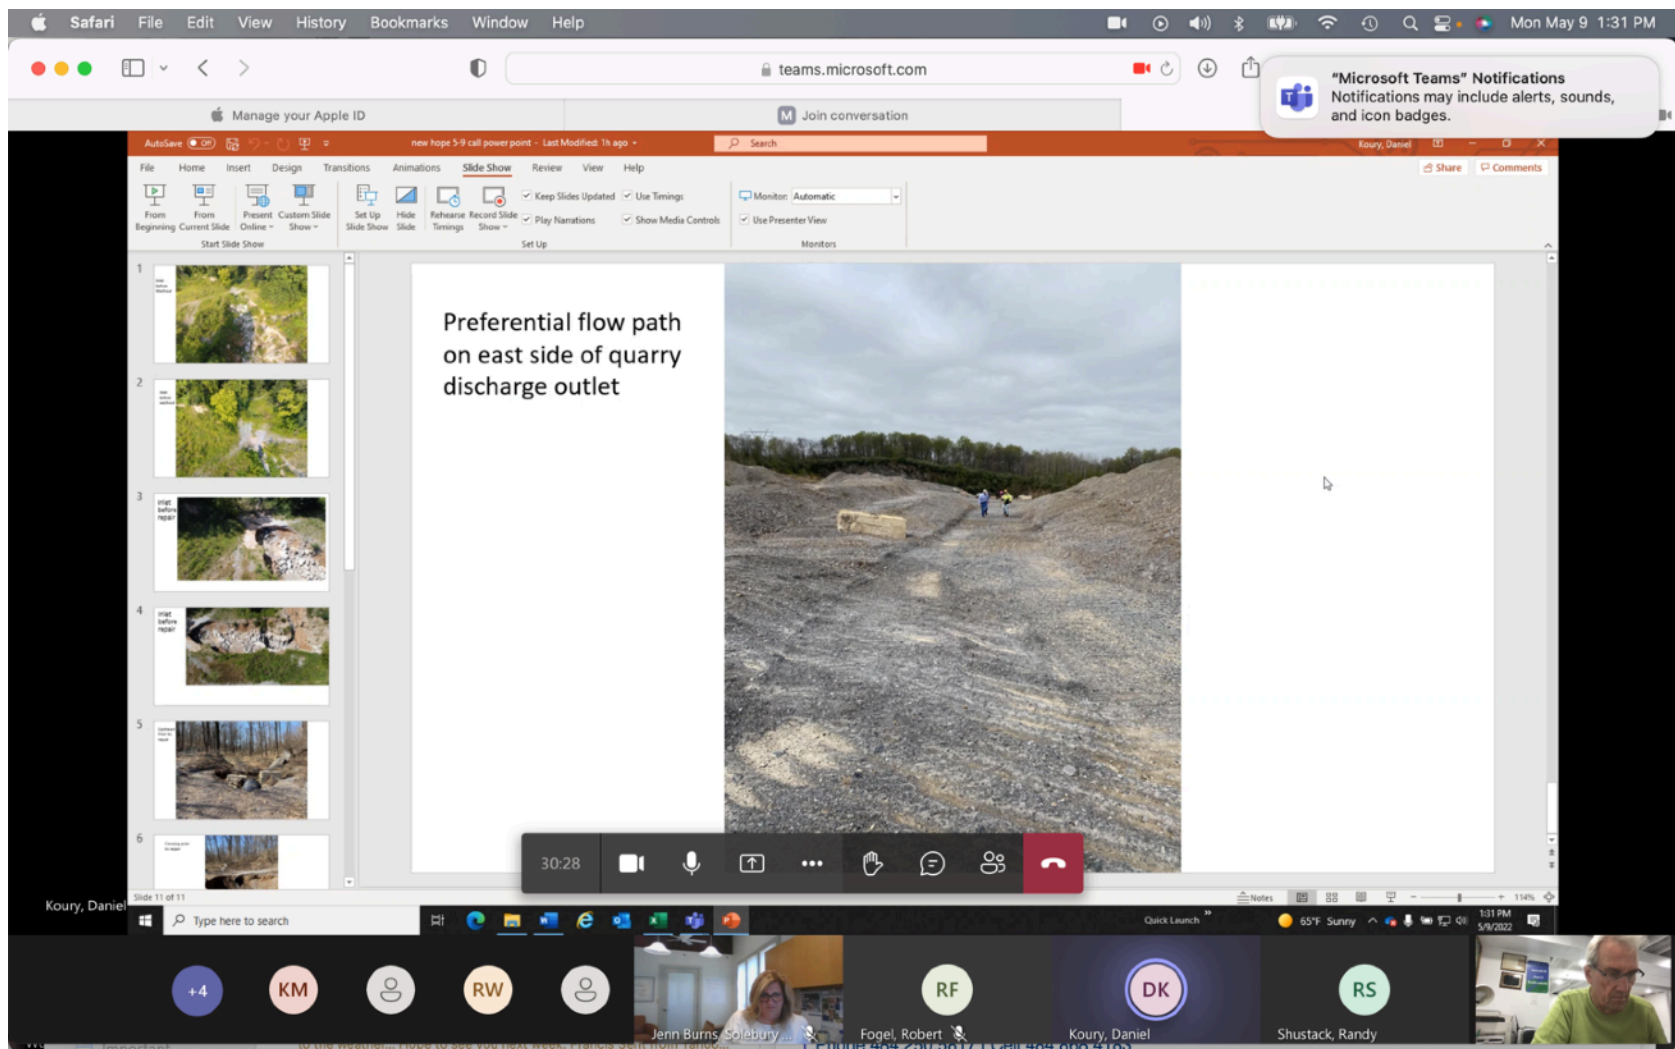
Safari File Edit View History Bookmarks Window Help

Mon May 9 1:31 PM

teams.microsoft.com

Manage your Apple ID

Join conversation

"Microsoft Teams" Notifications
Notifications may include alerts, sounds, and icon badges.

AutoSave Off

new hope 5-9 call power point - Last Modified: 1h ago

Search

Koury, Daniel

File Home Insert Design Transitions Animations Slide Show Review View Help

Share Comments

From Beginning From Current Slide Present Online Custom Slide Show

Start Slide Show

Set Up Slide Show Hide Slide Rehearse Timings Record Slide Show

Keep Slides Updated Use Timings Play Narrations Show Media Controls

Set Up

Monitor: Automatic Use Presenter View

Monitors

1
2
3
4
5
6

Preferential flow path on east side of quarry discharge outlet

30:28

Koury, Daniel

Slide 11 of 11

Notes 114%

Type here to search

Quick Launch

65°F Sunny

1:31 PM 5/9/2022

+4 KM RW

Jenn Burns Solebury

RF Fogel, Robert

DK Koury, Daniel

RS Shustack, Randy